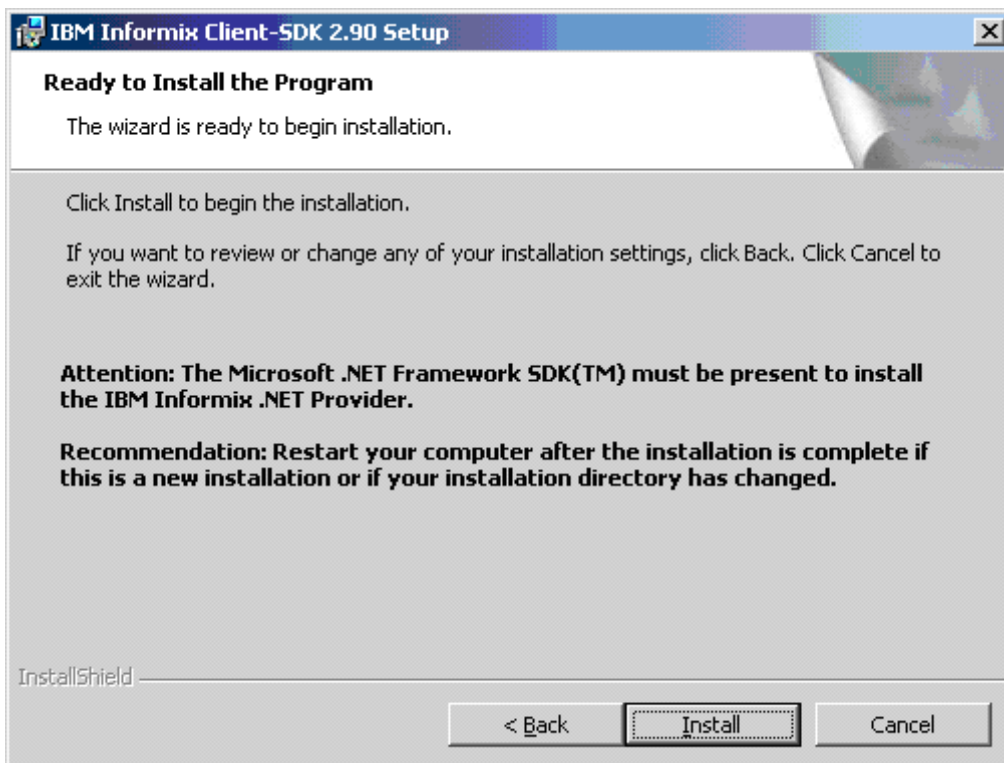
IBM Informix Client-SDK 2.90 Setup

Ready to Install the Program

The wizard is ready to begin installation.

Click Install to begin the installation.

If you want to review or change any of your installation settings, click Back. Click Cancel to exit the wizard.

Attention: The Microsoft .NET Framework SDK(TM) must be present to install the IBM Informix .NET Provider.

Recommendation: Restart your computer after the installation is complete if this is a new installation or if your installation directory has changed.

InstallShield

< Back

Install

Cancel